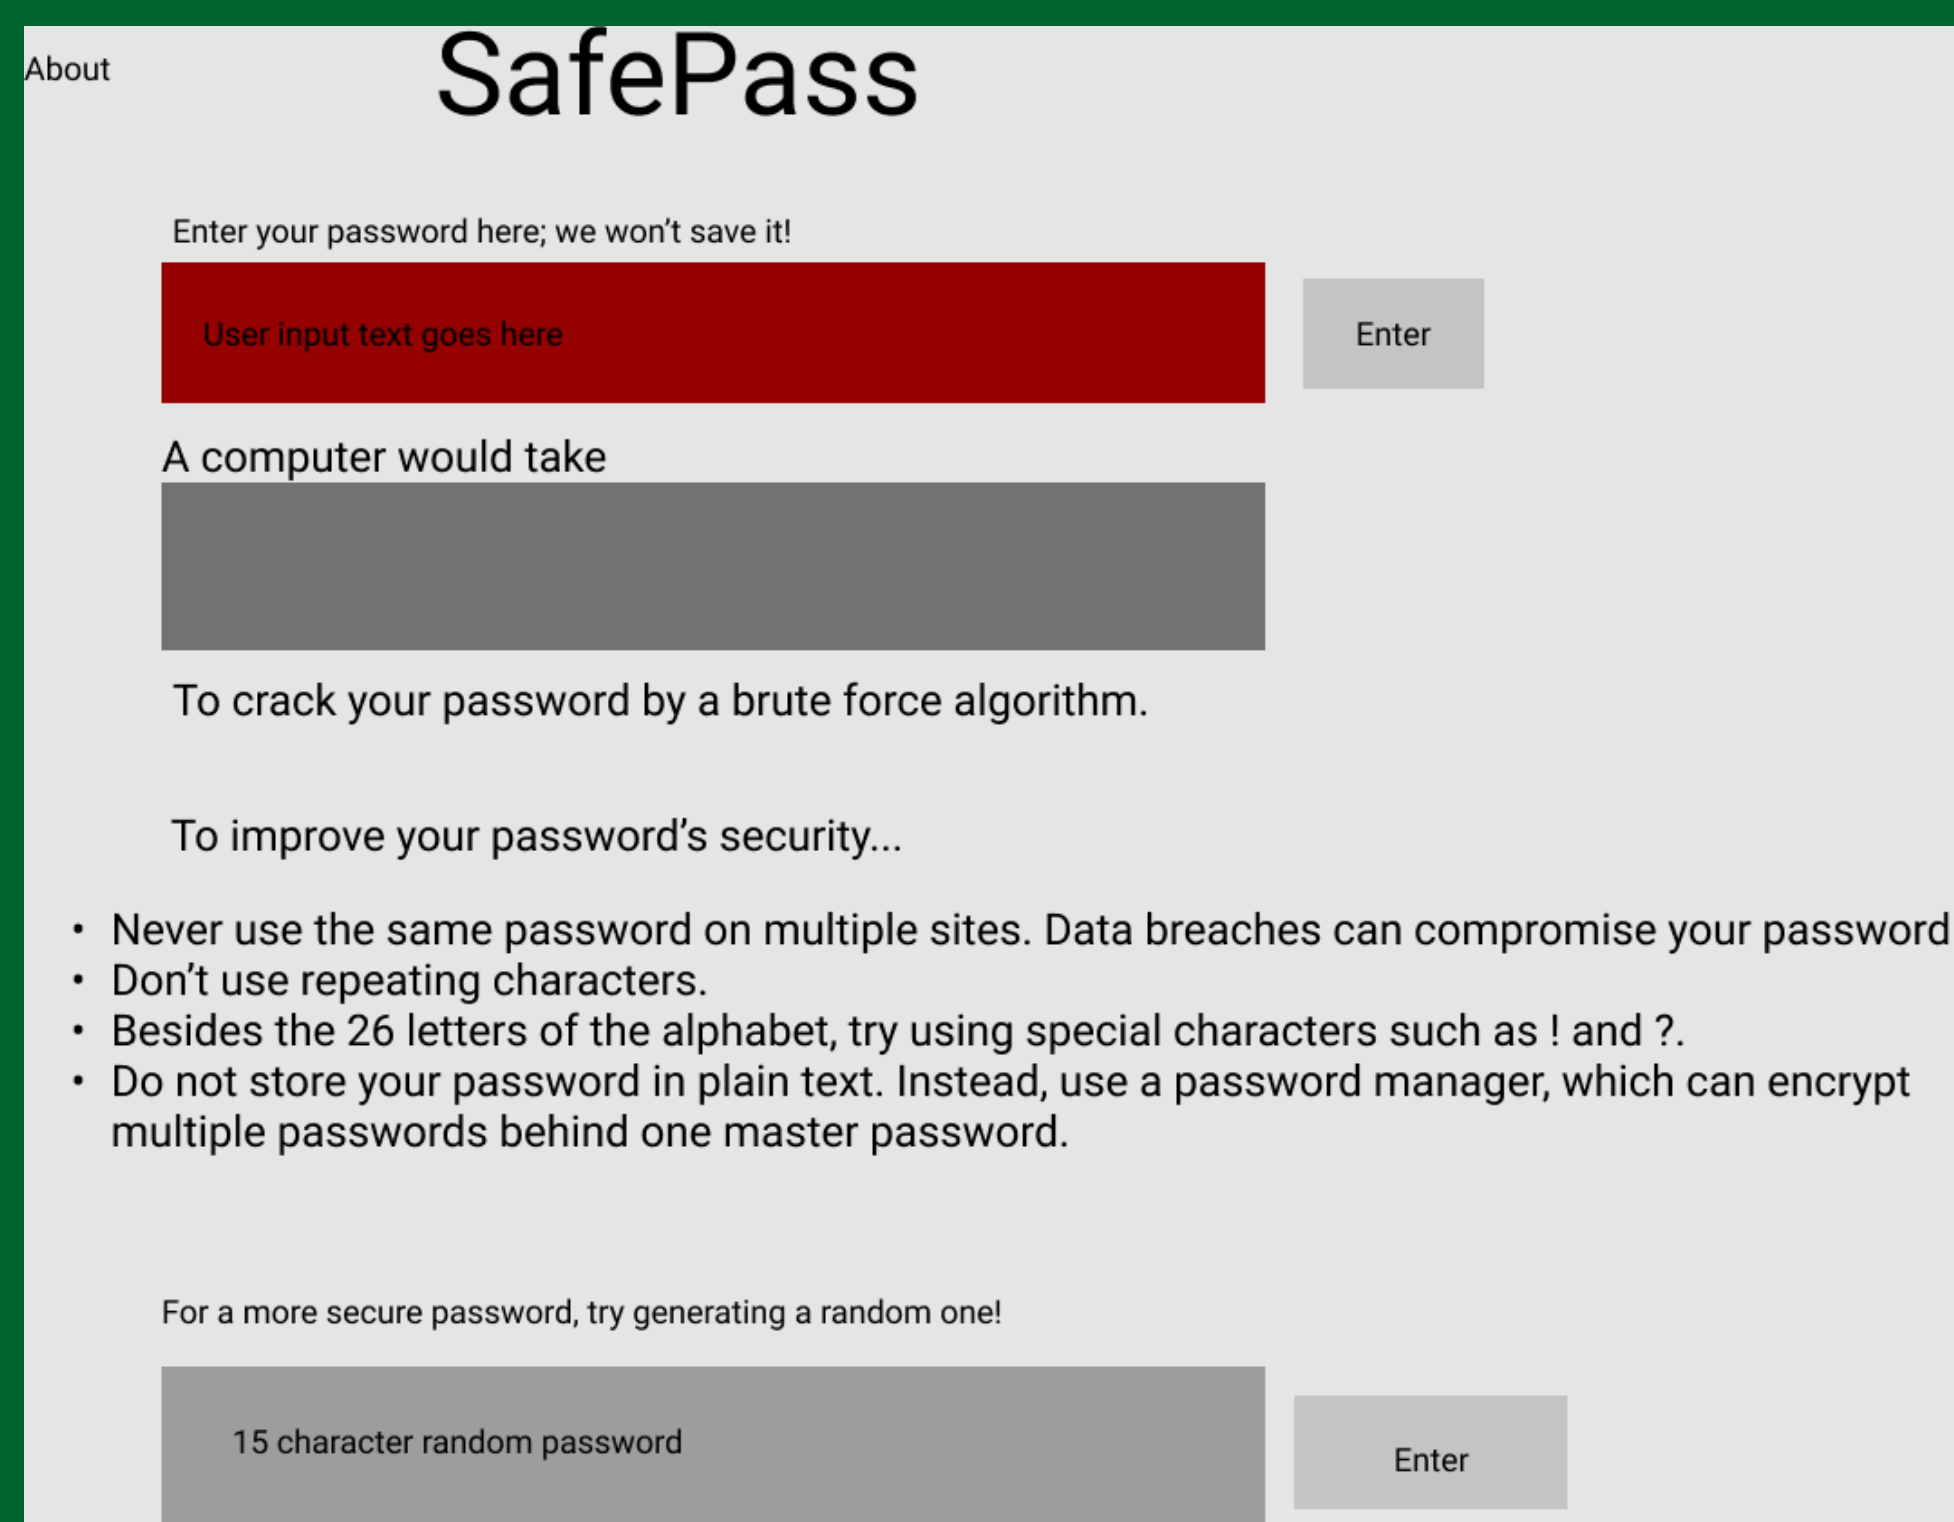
About

SafePass

Enter your password here; we won’t save it!

User input text goes here

Enter

A computer would take

To crack your password by a brute force algorithm.

To improve your password’s security...

- Never use the same password on multiple sites. Data breaches can compromise your password
- Don’t use repeating characters.
- Besides the 26 letters of the alphabet, try using special characters such as ! and ?.
- Do not store your password in plain text. Instead, use a password manager, which can encrypt multiple passwords behind one master password.

For a more secure password, try generating a random one!

15 character random password

Enter